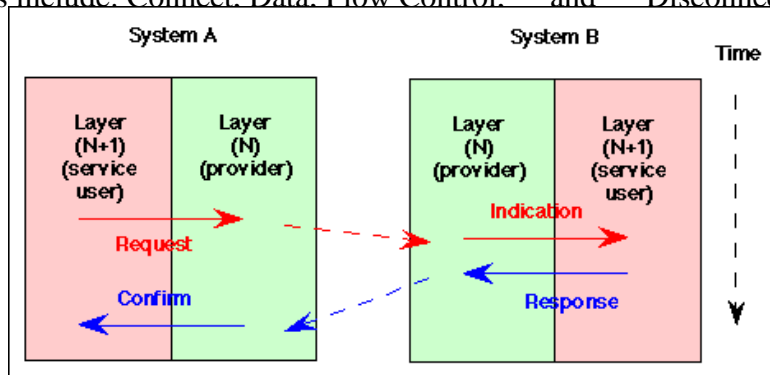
s include: Connect, Data, Flow Control, and Disconnec

System A

System B

Time

Layer (N+1) (service user)

Layer (N) (provider)

Layer (N) (provider)

Layer (N+1) (service user)

Request

Indication

Confirm

Response